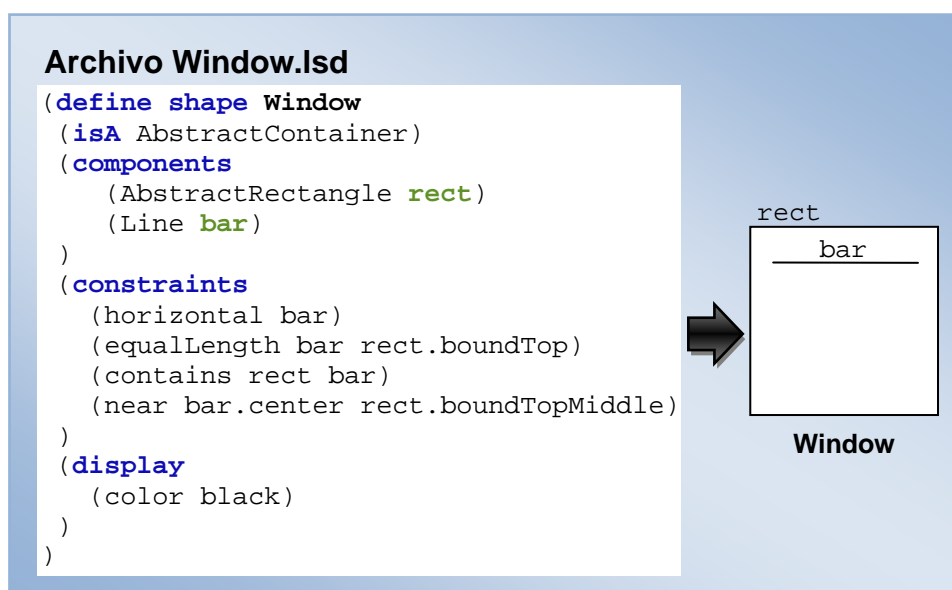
Archivo Window.lsd

```
(define shape Window
 (isA AbstractContainer)
 (components
    (AbstractRectangle rect)
    (Line bar)
 )
 (constraints
   (horizontal bar)
   (equalLength bar rect.boundTop)
   (contains rect bar)
   (near bar.center rect.boundTopMiddle)
 )
 (display
   (color black)
 )
)
```

rect

bar

Window